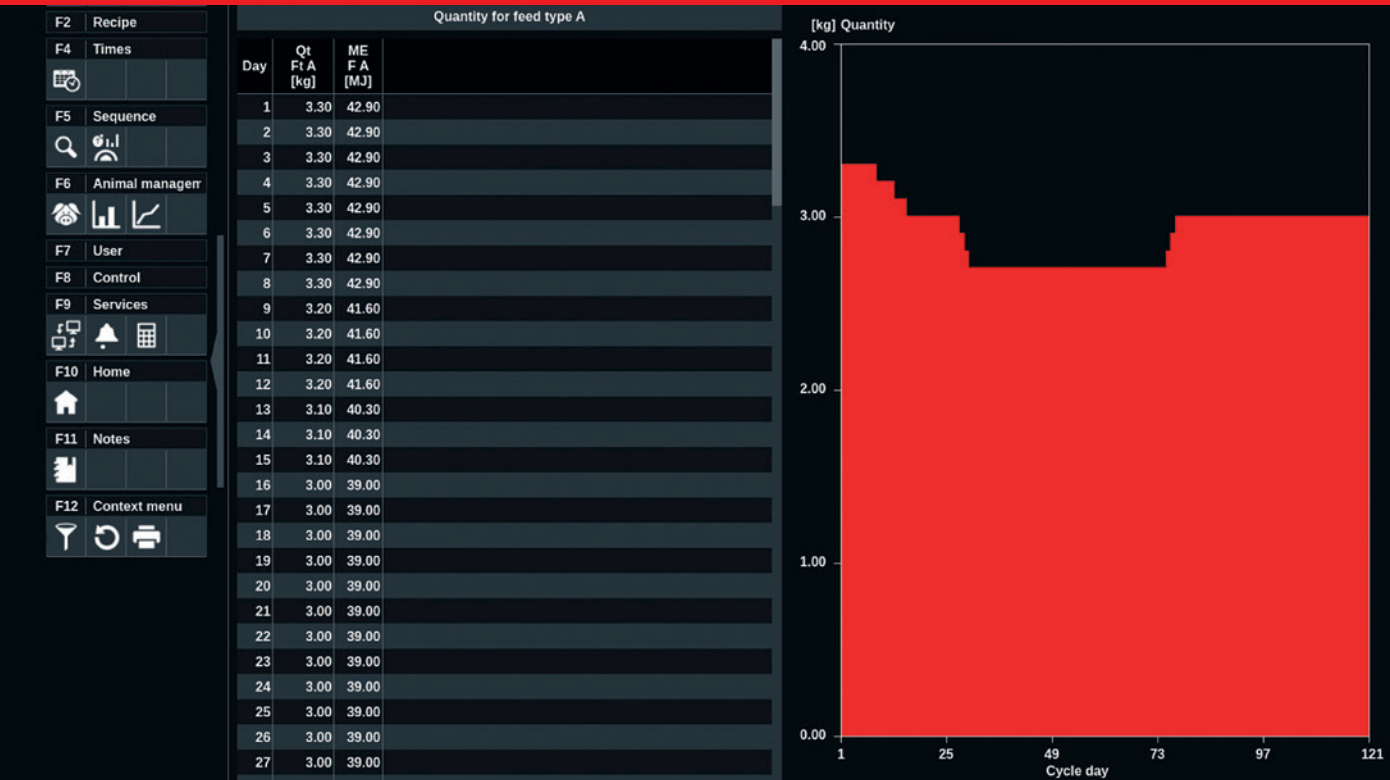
F2 Recipe
F4 Times
F5 Sequence
F6 Animal managem
F7 User
F8 Control
F9 Services
F10 Home
F11 Notes
F12 Context menu

Quantity for feed type A

| Day | Qt Ft A [kg] | ME F A [MJ] |
|---|---|---|
| 1 | 3.30 | 42.90 |
| 2 | 3.30 | 42.90 |
| 3 | 3.30 | 42.90 |
| 4 | 3.30 | 42.90 |
| 5 | 3.30 | 42.90 |
| 6 | 3.30 | 42.90 |
| 7 | 3.30 | 42.90 |
| 8 | 3.30 | 42.90 |
| 9 | 3.20 | 41.60 |
| 10 | 3.20 | 41.60 |
| 11 | 3.20 | 41.60 |
| 12 | 3.20 | 41.60 |
| 13 | 3.10 | 40.30 |
| 14 | 3.10 | 40.30 |
| 15 | 3.10 | 40.30 |
| 16 | 3.00 | 39.00 |
| 17 | 3.00 | 39.00 |
| 18 | 3.00 | 39.00 |
| 19 | 3.00 | 39.00 |
| 20 | 3.00 | 39.00 |
| 21 | 3.00 | 39.00 |
| 22 | 3.00 | 39.00 |
| 23 | 3.00 | 39.00 |
| 24 | 3.00 | 39.00 |
| 25 | 3.00 | 39.00 |
| 26 | 3.00 | 39.00 |
| 27 | 3.00 | 39.00 |

[kg] Quantity
4.00
3.00
2.00
1.00
0.00
1 25 49 73 97 121
Cycle day